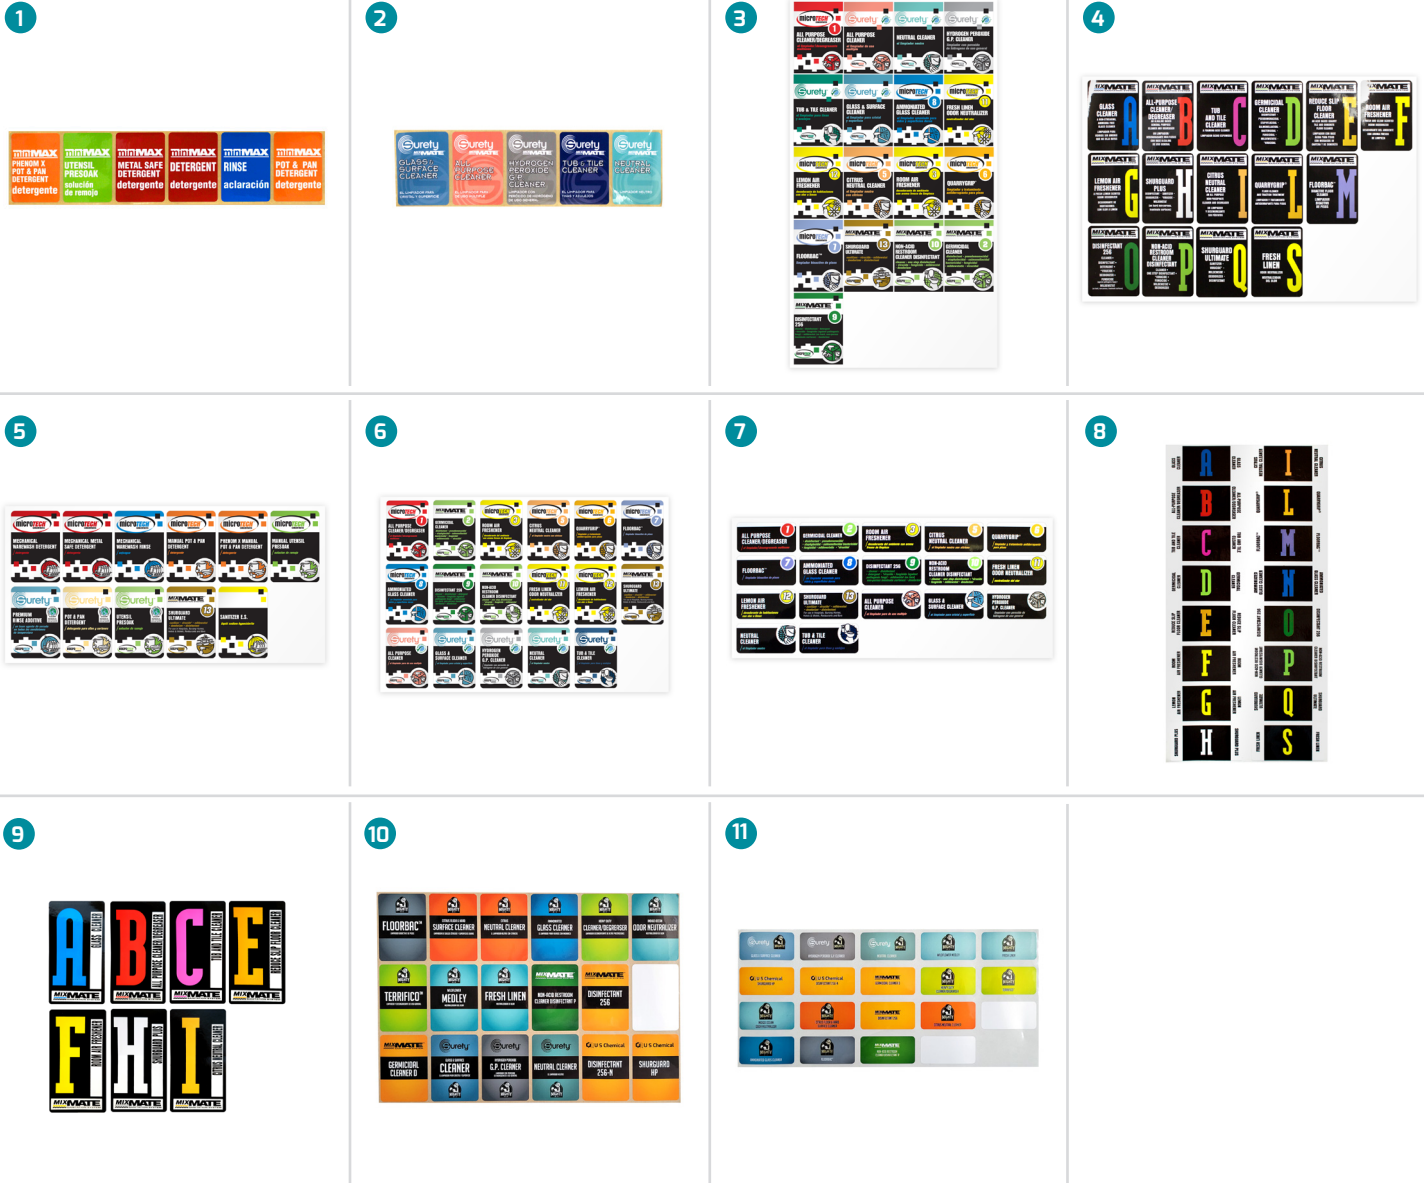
1

minimax PHENOM X POT & PAN DETERGENT detergente
minimax UTENSIL PRESOAK solución de remojo
minimax METAL SAFE DETERGENT detergente
minimax DETERGENT detergente
minimax RINSE aclaración
minimax POT & PAN DETERGENT detergente

2

Surety GLASS SURFACE CLEANER
Surety ALL PURPOSE CLEANER
Surety HYDROGEN PEROXIDE G.P. CLEANER
Surety TUB & TILE CLEANER
Surety NEUTRAL CLEANER

3

microtech ALL PURPOSE CLEANER/DEGREASER
Surety ALL PURPOSE CLEANER
Surety NEUTRAL CLEANER
Surety HYDROGEN PEROXIDE G.P. CLEANER
Surety TUB & TILE CLEANER
Surety GLASS & SURFACE CLEANER
microtech AMMONIATED GLASS CLEANER
microtech FRESH LINEN ODOR NEUTRALIZER
microtech LEMON AIR FRESHENER
microtech CITRUS NEUTRAL CLEANER
microtech ROOM AIR FRESHENER
microtech QUARRYGRIP
microtech FLOORBAC
MIXMATE SHURGUARD ULTIMATE
MIXMATE NON-ACID RESTROOM CLEANER DISINFECTANT
MIXMATE GERMICIDAL CLEANER
MIXMATE DISINFECTANT 256

4

MIXMATE GLASS CLEANER A
MIXMATE ALL-PURPOSE CLEANER/ DEGREASER B
MIXMATE TUB AND TILE CLEANER C
MIXMATE GERMICIDAL CLEANER D
MIXMATE REDUCE SLIP FLOOR CLEANER E
MIXMATE ROOM AIR FRESHENER F
MIXMATE LEMON AIR FRESHENER G
MIXMATE SHURGUARD PLUS H
MIXMATE CITRUS NEUTRAL CLEANER I
MIXMATE QUARRYGRIP L
MIXMATE FLOORBAC M
MIXMATE DISINFECTANT 256 O
MIXMATE NON-ACID RESTROOM CLEANER DISINFECTANT P
MIXMATE SHURGUARD ULTIMATE Q
MIXMATE FRESH LINEN S

5

microtech MECHANICAL WAREWASH DETERGENT
microtech MECHANICAL METAL SAFE DETERGENT
microtech MECHANICAL WAREWASH RINSE
microtech MANUAL POT & PAN DETERGENT
microtech PHENOM X MANUAL POT & PAN DETERGENT
microtech MANUAL UTENSIL PRESOAK
Surety PREMIUM RINSE ADDITIVE
Surety POT & PAN DETERGENT
Surety UTENSIL PRESOAK
MIXMATE SHURGUARD ULTIMATE
SANITIZER E.S.

6

microtech ALL PURPOSE CLEANER/DEGREASER
MIXMATE GERMICIDAL CLEANER
microtech ROOM AIR FRESHENER
microtech CITRUS NEUTRAL CLEANER
microtech QUARRYGRIP
microtech FLOORBAC
microtech AMMONIATED GLASS CLEANER
MIXMATE DISINFECTANT 256
MIXMATE NON-ACID RESTROOM CLEANER DISINFECTANT
microtech FRESH LINEN ODOR NEUTRALIZER
microtech LEMON AIR FRESHENER
MIXMATE SHURGUARD ULTIMATE
Surety ALL PURPOSE CLEANER
Surety GLASS & SURFACE CLEANER
Surety HYDROGEN PEROXIDE G.P. CLEANER
Surety NEUTRAL CLEANER
Surety TUB & TILE CLEANER

7

ALL PURPOSE CLEANER/DEGREASER
GERMICIDAL CLEANER
ROOM AIR FRESHENER
CITRUS NEUTRAL CLEANER
QUARRYGRIP
FLOORBAC
AMMONIATED GLASS CLEANER
DISINFECTANT 256
NON-ACID RESTROOM CLEANER DISINFECTANT
FRESH LINEN ODOR NEUTRALIZER
LEMON AIR FRESHENER
SHURGUARD ULTIMATE
ALL PURPOSE CLEANER
GLASS & SURFACE CLEANER
HYDROGEN PEROXIDE G.P. CLEANER
NEUTRAL CLEANER
TUB & TILE CLEANER

8

GLASS CLEANER A
ALL-PURPOSE CLEANER/DEGREASER B
TUB AND TILE CLEANER C
GERMICIDAL CLEANER D
REDUCE SLIP FLOOR CLEANER E
ROOM AIR FRESHENER F
LEMON AIR FRESHENER G
SHURGUARD PLUS H
CITRUS NEUTRAL CLEANER I
QUARRYGRIP L
FLOORBAC M
NEUTRAL CLEANER N
DISINFECTANT 256 O
NON-ACID RESTROOM CLEANER DISINFECTANT P
SHURGUARD ULTIMATE Q
FRESH LINEN S

9

A GLASS CLEANER MIXMATE
B ALL PURPOSE CLEANER DEGREASER MIXMATE
C TUB AND TILE CLEANER MIXMATE
E REDUCE SLIP FLOOR CLEANER MIXMATE
F ROOM AIR FRESHENER MIXMATE
H SHURGUARD PLUS MIXMATE
I CITRUS NEUTRAL CLEANER MIXMATE

10

FLOORBAC
SURFACE CLEANER
NEUTRAL CLEANER
GLASS CLEANER
CLEANER/DEGREASER
ODOR NEUTRALIZER
TERRIFICO
MEDLEY
FRESH LINEN
MIXMATE NON-ACID RESTROOM CLEANER DISINFECTANT
MIXMATE DISINFECTANT 256
MIXMATE GERMICIDAL CLEANER D
CLEANER
Surety G.P. CLEANER
Surety NEUTRAL CLEANER
U S Chemical DISINFECTANT 256-N
U S Chemical SHURGUARD HP

11

Surety
Surety
Surety
U S Chemical
U S Chemical
MIXMATE
MIXMATE